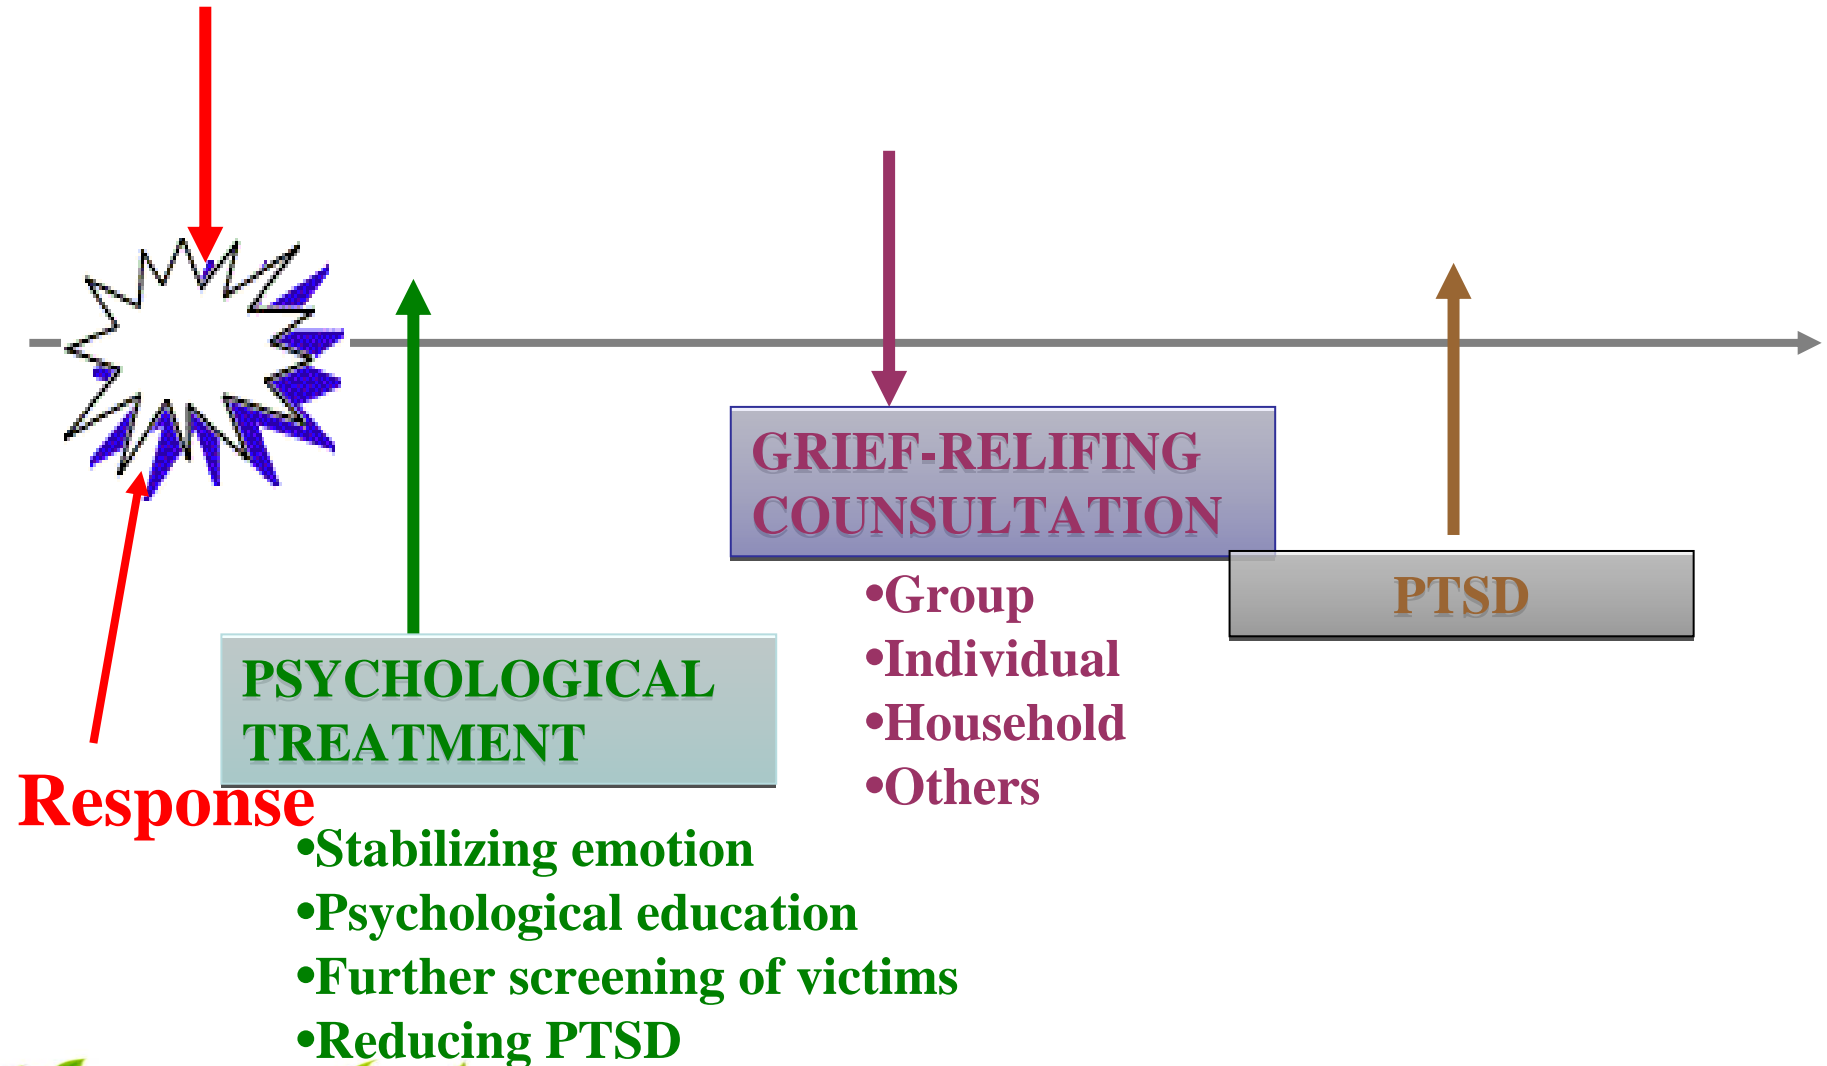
GRIEF-RELIFING COUNSULTATION

•Group
•Individual
•Household
•Others

PTSD

PSYCHOLOGICAL TREATMENT

Response

•Stabilizing emotion
•Psychological education
•Further screening of victims
•Reducing PTSD